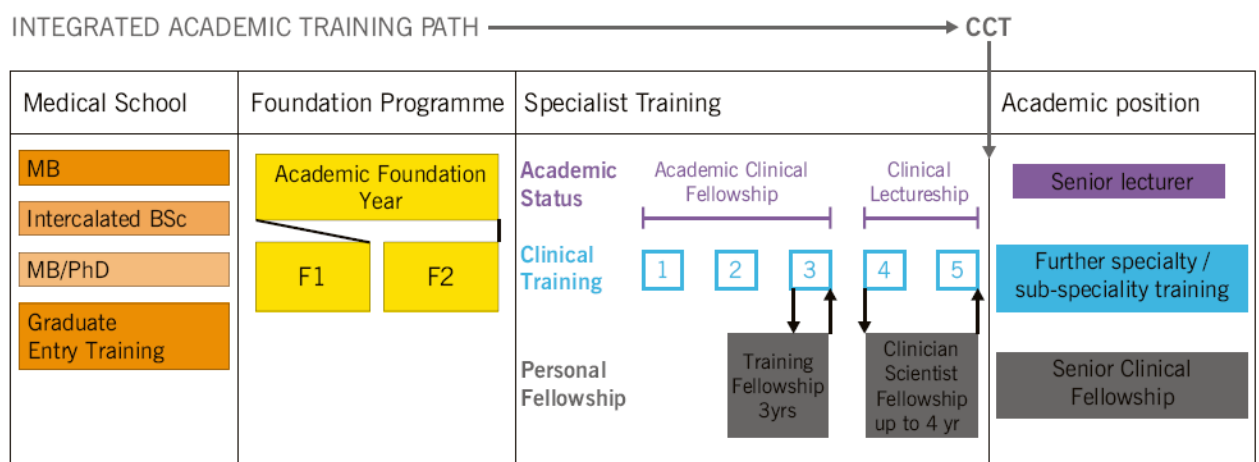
INTEGRATED ACADEMIC TRAINING PATH → CCT

Medical School

MB

Intercalated BSc

MB/PhD

Graduate Entry Training

Foundation Programme

Academic Foundation Year

F1

F2

Specialist Training

Academic Status

Academic Clinical Fellowship

Clinical Lectureship

Clinical Training

1

2

3

4

5

Personal Fellowship

Training Fellowship 3yrs

Clinician Scientist Fellowship up to 4 yr

Academic position

Senior lecturer

Further specialty / sub-speciality training

Senior Clinical Fellowship